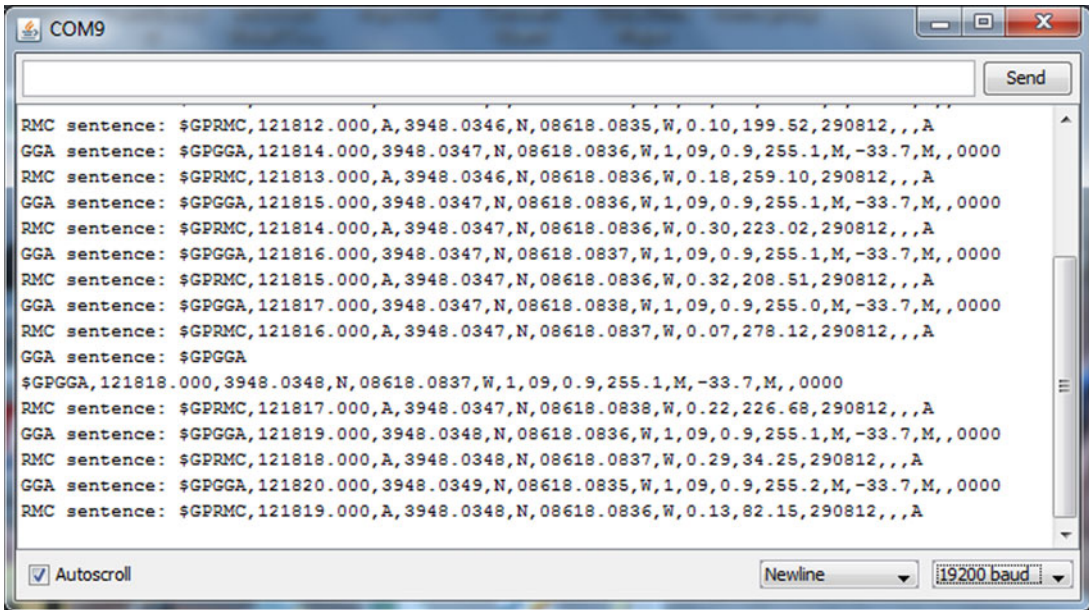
COM9

Send

RMC sentence: $GPRMC,121812.000,A,3948.0346,N,08618.0835,W,0.10,199.52,290812,,,A
GGA sentence: $GPGGA,121814.000,3948.0347,N,08618.0836,W,1,09,0.9,255.1,M,-33.7,M,,0000
RMC sentence: $GPRMC,121813.000,A,3948.0346,N,08618.0836,W,0.18,259.10,290812,,,A
GGA sentence: $GPGGA,121815.000,3948.0347,N,08618.0836,W,1,09,0.9,255.1,M,-33.7,M,,0000
RMC sentence: $GPRMC,121814.000,A,3948.0347,N,08618.0836,W,0.30,223.02,290812,,,A
GGA sentence: $GPGGA,121816.000,3948.0347,N,08618.0837,W,1,09,0.9,255.1,M,-33.7,M,,0000
RMC sentence: $GPRMC,121815.000,A,3948.0347,N,08618.0836,W,0.32,208.51,290812,,,A
GGA sentence: $GPGGA,121817.000,3948.0347,N,08618.0838,W,1,09,0.9,255.0,M,-33.7,M,,0000
RMC sentence: $GPRMC,121816.000,A,3948.0347,N,08618.0837,W,0.07,278.12,290812,,,A
GGA sentence: $GPGGA
$GPGGA,121818.000,3948.0348,N,08618.0837,W,1,09,0.9,255.1,M,-33.7,M,,0000
RMC sentence: $GPRMC,121817.000,A,3948.0347,N,08618.0838,W,0.22,226.68,290812,,,A
GGA sentence: $GPGGA,121819.000,3948.0348,N,08618.0836,W,1,09,0.9,255.1,M,-33.7,M,,0000
RMC sentence: $GPRMC,121818.000,A,3948.0348,N,08618.0837,W,0.29,34.25,290812,,,A
GGA sentence: $GPGGA,121820.000,3948.0349,N,08618.0835,W,1,09,0.9,255.2,M,-33.7,M,,0000
RMC sentence: $GPRMC,121819.000,A,3948.0348,N,08618.0836,W,0.13,82.15,290812,,,A

Autoscroll

Newline

19200 baud